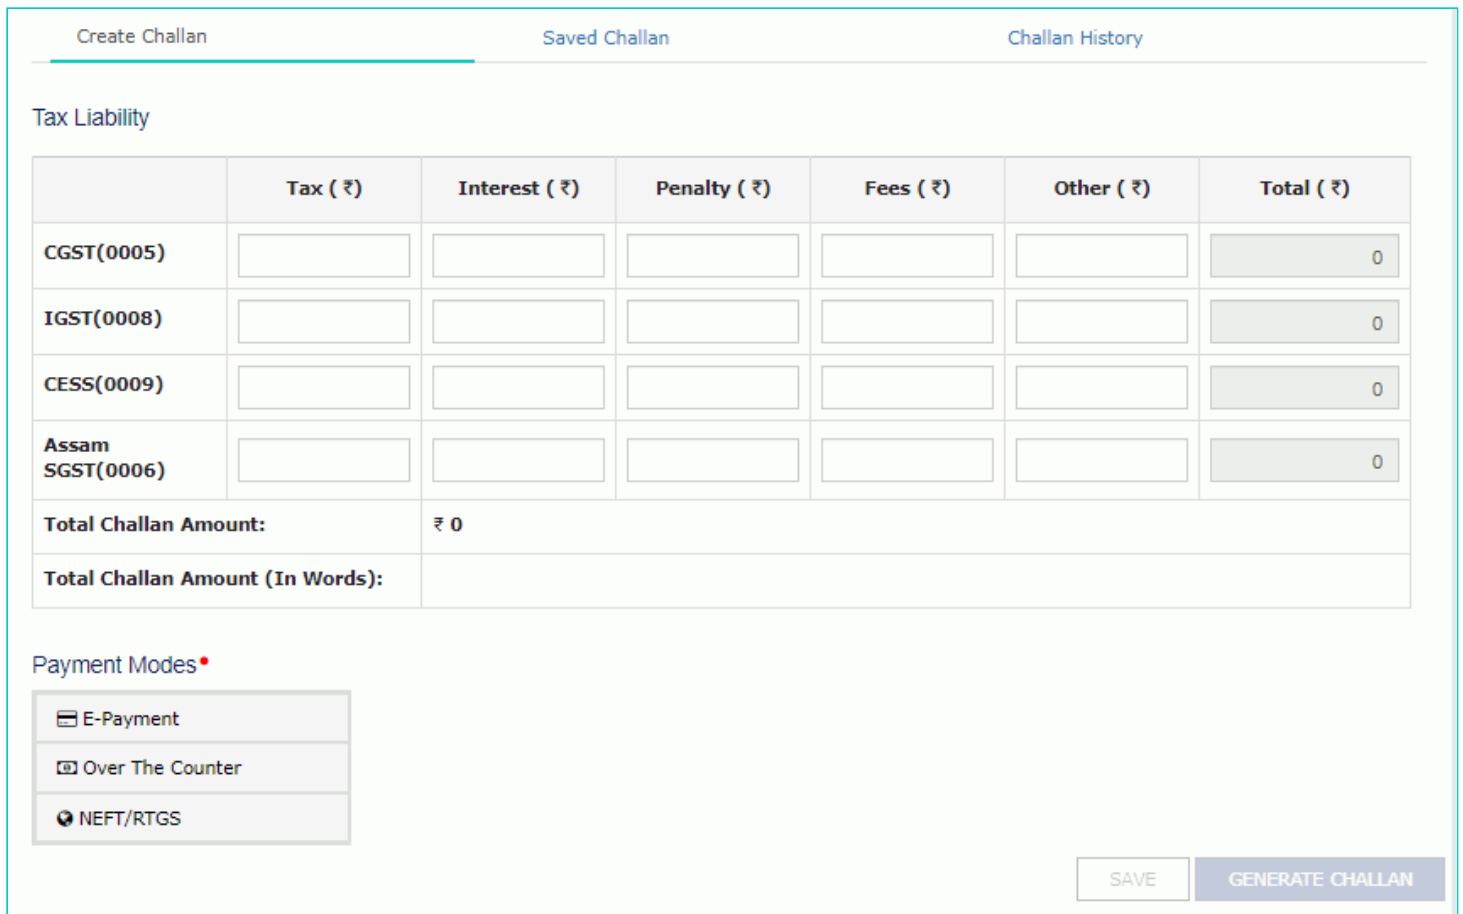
Create Challan Saved Challan Challan History

Tax Liability

| | Tax ( ₹) | Interest ( ₹) | Penalty ( ₹) | Fees ( ₹) | Other ( ₹) | Total ( ₹) |
|---|---|---|---|---|---|---|
| CGST(0005) | | | | | | 0 |
| IGST(0008) | | | | | | 0 |
| CESS(0009) | | | | | | 0 |
| Assam SGST(0006) | | | | | | 0 |
| Total Challan Amount: | ₹ 0 | | | | | |
| Total Challan Amount (In Words): | | | | | | |

Payment Modes•

E-Payment

Over The Counter

NEFT/RTGS

SAVE GENERATE CHALLAN